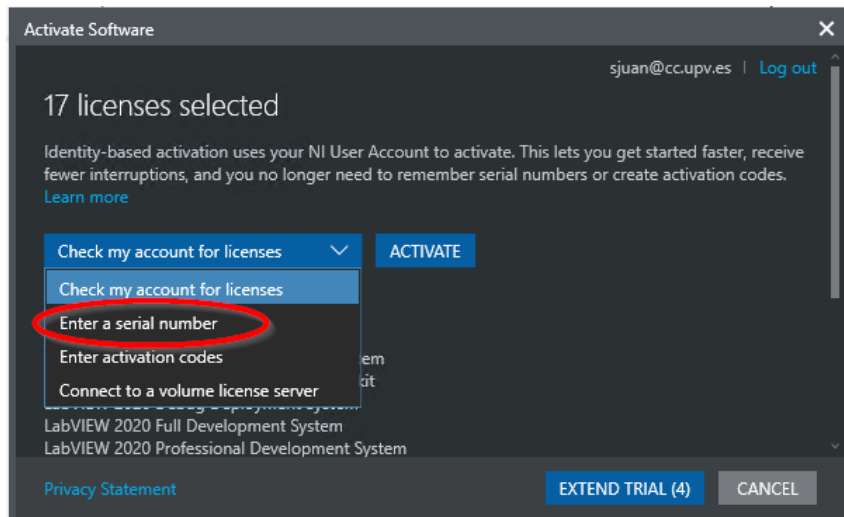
Activate Software

sjuan@cc.upv.es | Log out

17 licenses selected

Identity-based activation uses your NI User Account to activate. This lets you get started faster, receive fewer interruptions, and you no longer need to remember serial numbers or create activation codes. Learn more

Check my account for licenses

ACTIVATE

Check my account for licenses
Enter a serial number
Enter activation codes
Connect to a volume license server

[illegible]tem
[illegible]kit
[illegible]
LabVIEW 2020 Full Development System
LabVIEW 2020 Professional Development System

Privacy Statement

EXTEND TRIAL (4)

CANCEL